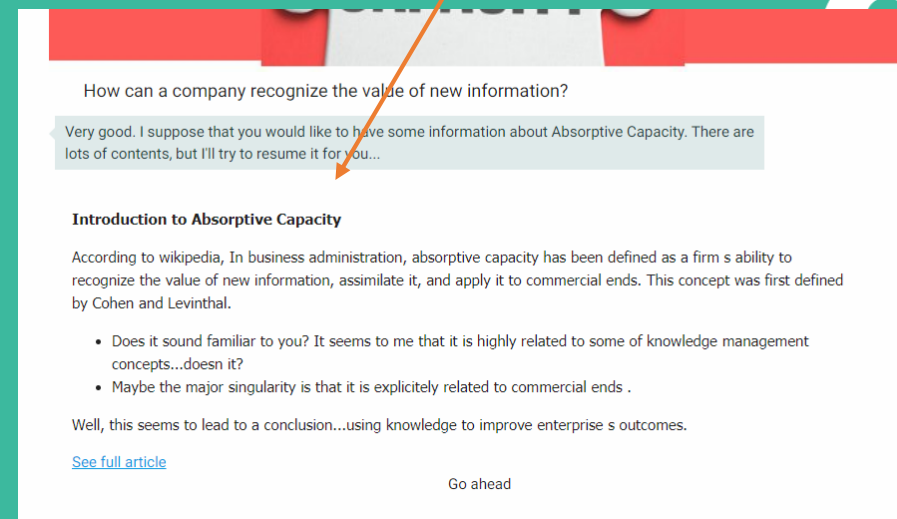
How can a company recognize the value of new information?

Very good. I suppose that you would like to have some information about Absorptive Capacity. There are lots of contents, but I'll try to resume it for you...

Introduction to Absorptive Capacity

According to wikipedia, In business administration, absorptive capacity has been defined as a firm s ability to recognize the value of new information, assimilate it, and apply it to commercial ends. This concept was first defined by Cohen and Levinthal.

- Does it sound familiar to you? It seems to me that it is highly related to some of knowledge management concepts...doesn it?
- Maybe the major singularity is that it is explicitely related to commercial ends .

Well, this seems to lead to a conclusion...using knowledge to improve enterprise s outcomes.

See full article

Go ahead